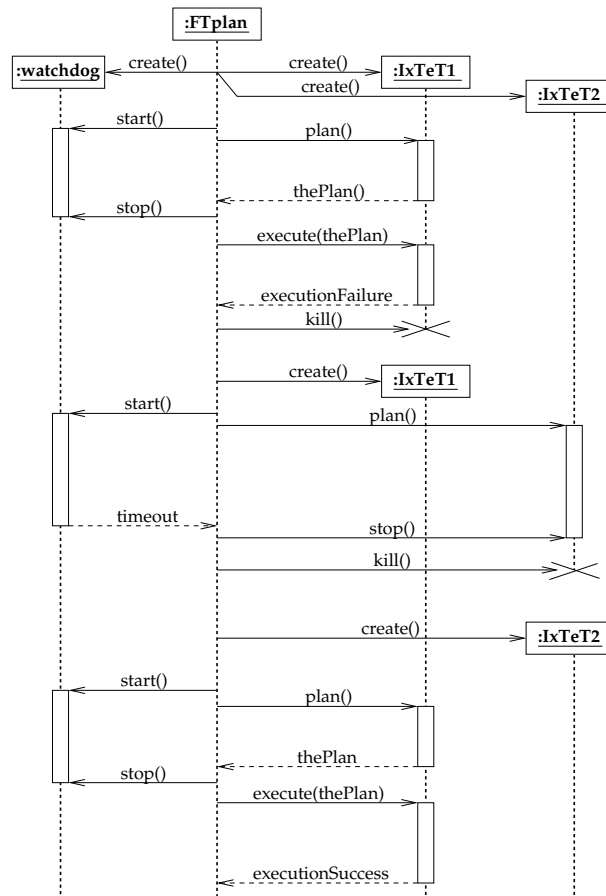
:FTplan

:watchdog

create()

create()

:IxTeT1

create()

:IxTeT2

start()

plan()

thePlan()

stop()

execute(thePlan)

executionFailure

kill()

create()

:IxTeT1

start()

plan()

timeout

stop()

kill()

create()

:IxTeT2

start()

plan()

thePlan

stop()

execute(thePlan)

executionSuccess